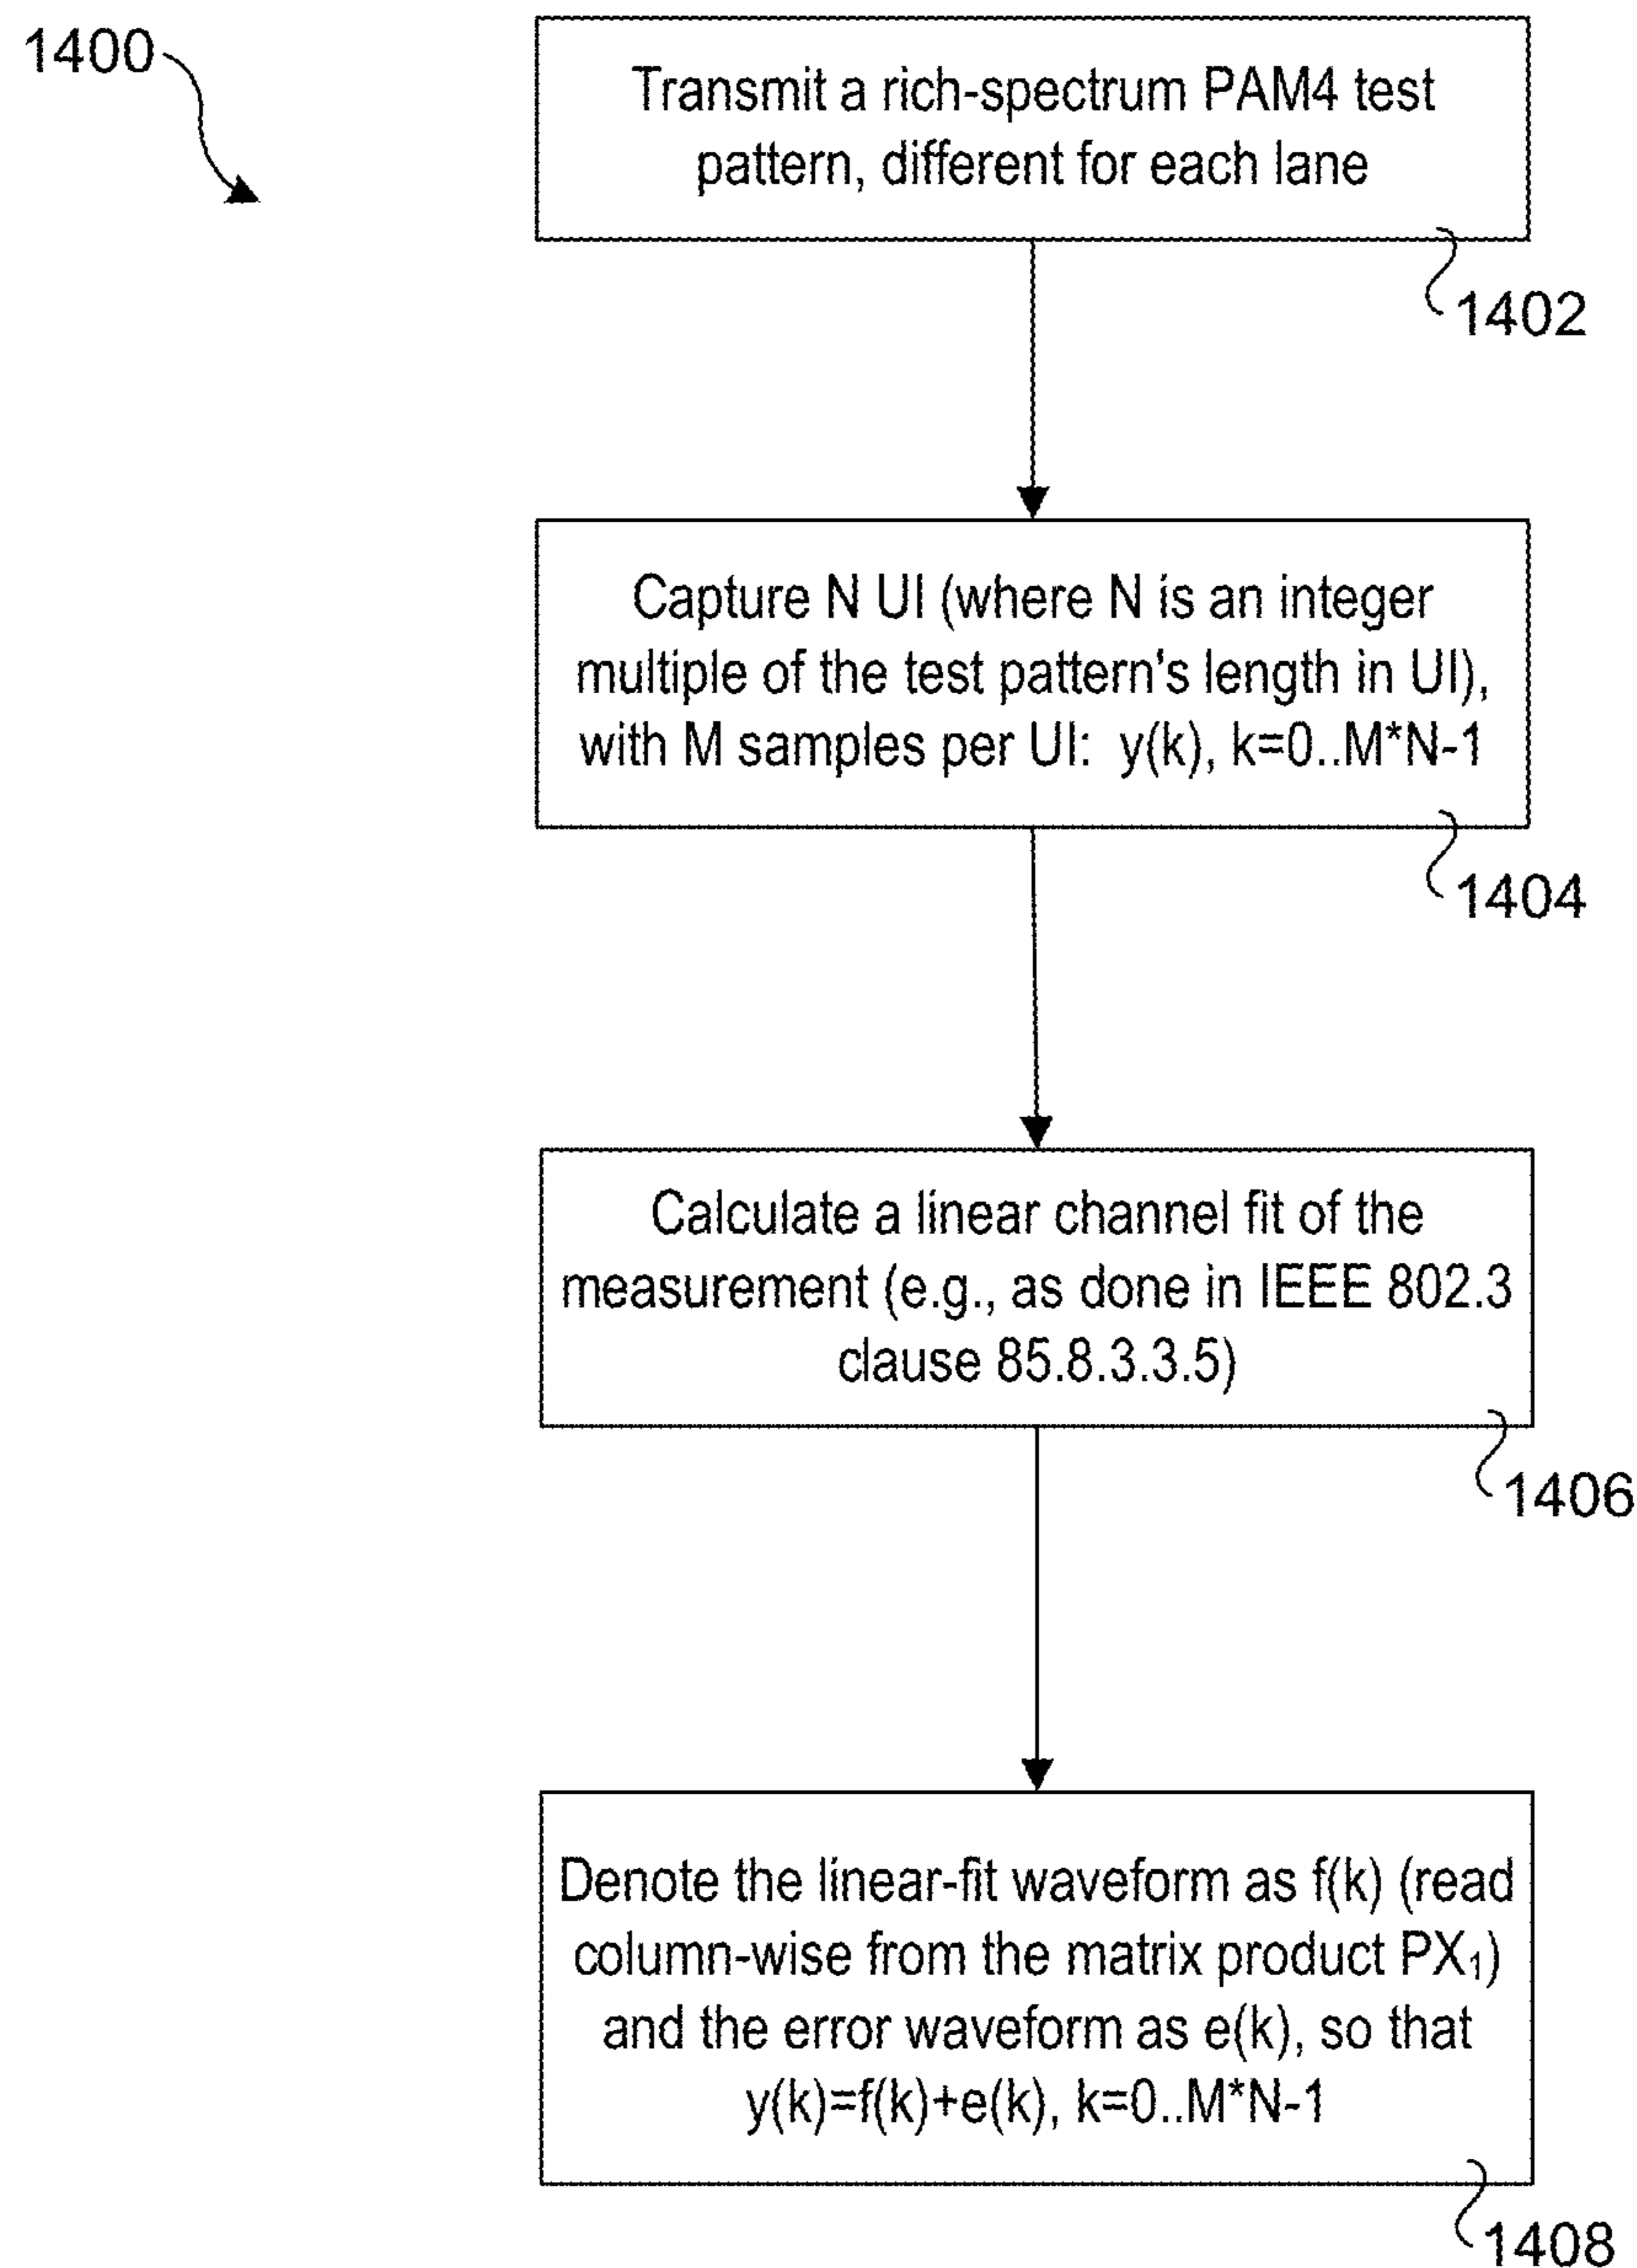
1400

Transmit a rich-spectrum PAM4 test pattern, different for each lane

1402

Capture N UI (where N is an integer multiple of the test pattern's length in UI), with M samples per UI: y(k), k=0..M*N-1

1404

Calculate a linear channel fit of the measurement (e.g., as done in IEEE 802.3 clause 85.8.3.3.5)

1406

Denote the linear-fit waveform as f(k) (read column-wise from the matrix product $PX_1$) and the error waveform as e(k), so that y(k)=f(k)+e(k), k=0..M*N-1

1408